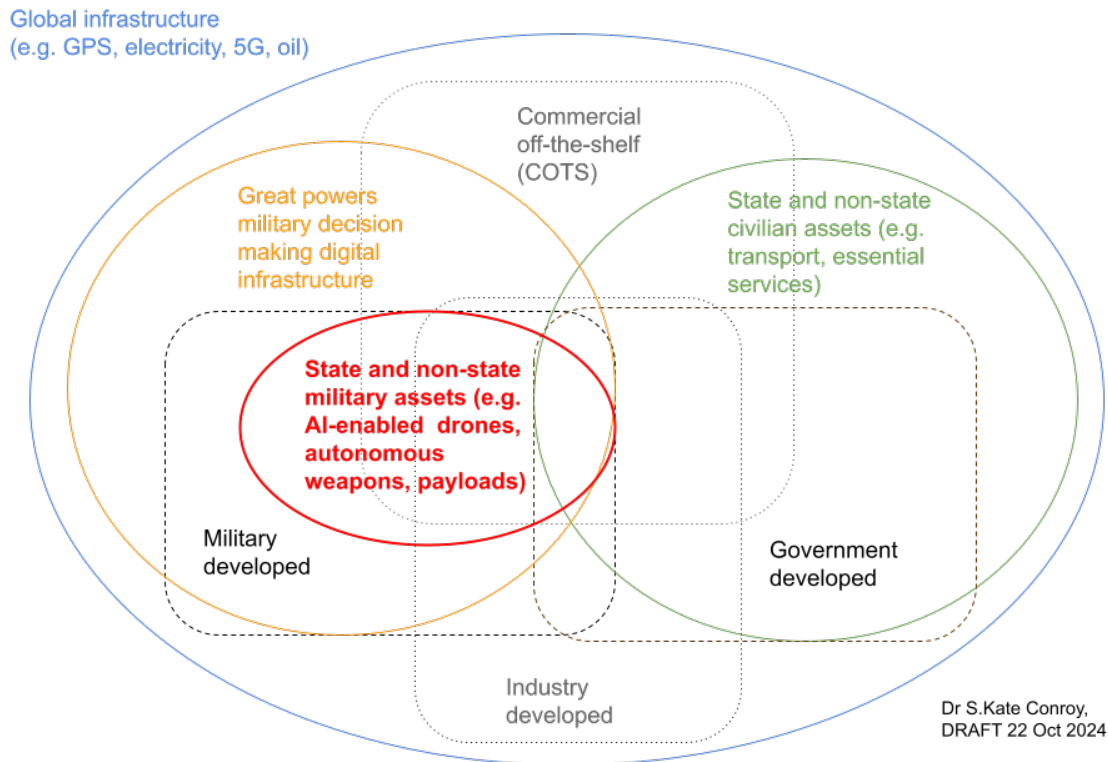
Global infrastructure
(e.g. GPS, electricity, 5G, oil)

Commercial off-the-shelf (COTS)

Great powers military decision making digital infrastructure

State and non-state civilian assets (e.g. transport, essential services)

State and non-state military assets (e.g. AI-enabled drones, autonomous weapons, payloads)

Military developed

Government developed

Industry developed

Dr S.Kate Conroy,
DRAFT 22 Oct 2024